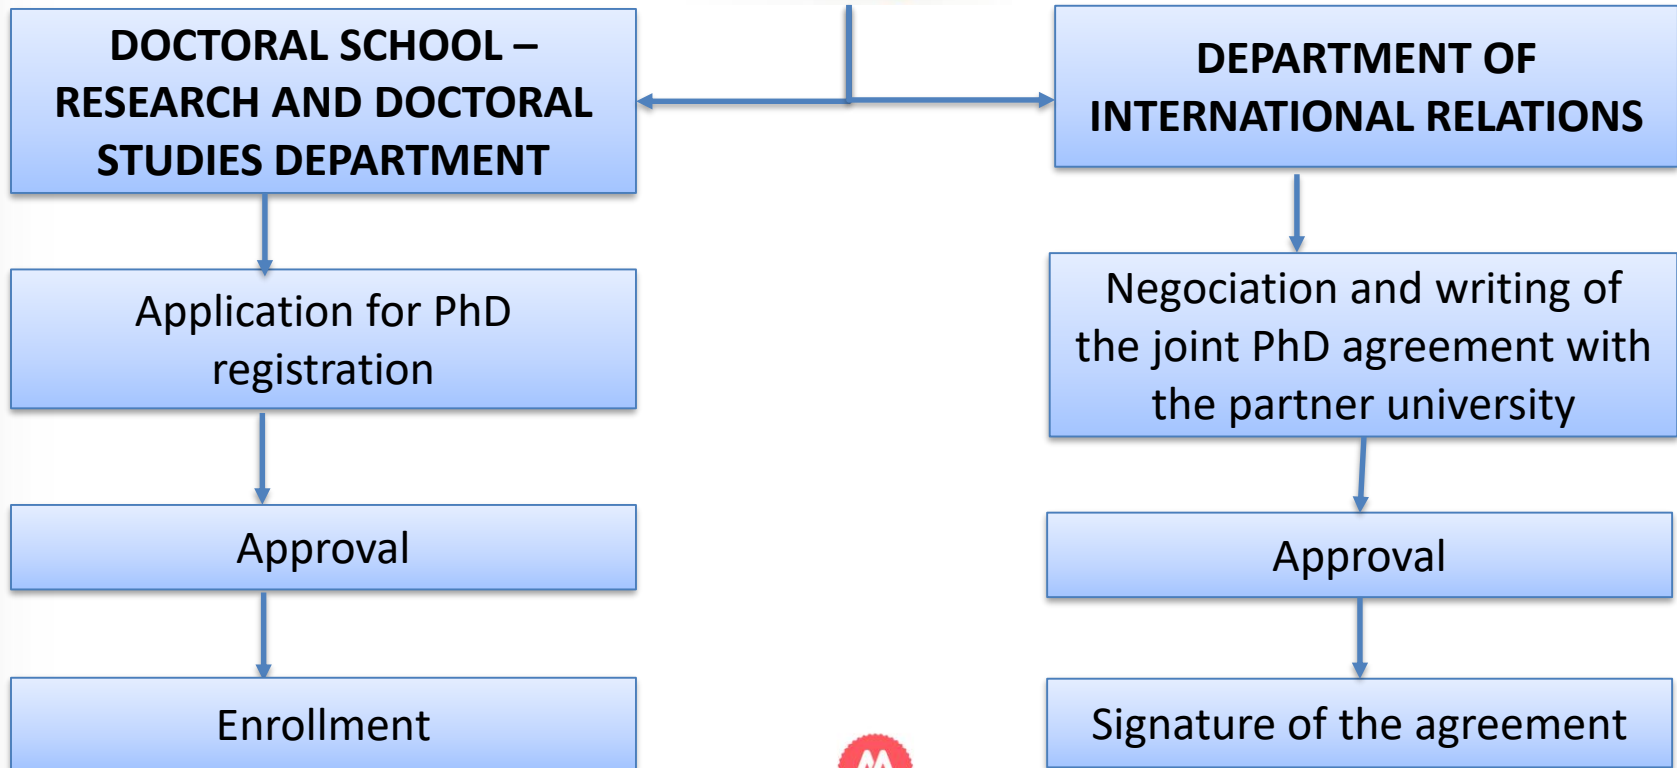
DOCTORAL SCHOOL – RESEARCH AND DOCTORAL STUDIES DEPARTMENT

DEPARTMENT OF INTERNATIONAL RELATIONS

Application for PhD registration

Approval

Enrollment

Negociation and writing of the joint PhD agreement with the partner university

Approval

Signature of the agreement